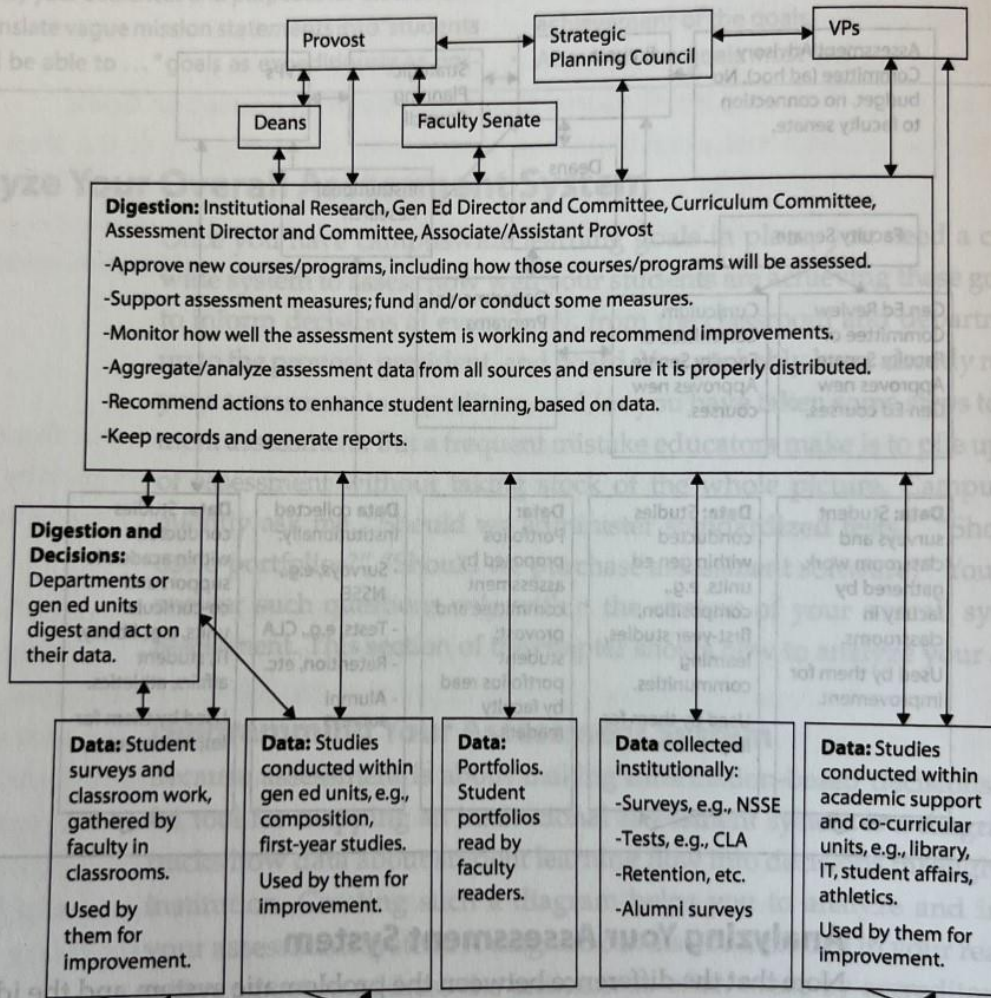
Provost

Strategic Planning Council

VPs

Deans

Faculty Senate

Digestion: Institutional Research, Gen Ed Director and Committee, Curriculum Committee, Assessment Director and Committee, Associate/Assistant Provost

-Approve new courses/programs, including how those courses/programs will be assessed.

-Support assessment measures; fund and/or conduct some measures.

-Monitor how well the assessment system is working and recommend improvements.

-Aggregate/analyze assessment data from all sources and ensure it is properly distributed.

-Recommend actions to enhance student learning, based on data.

-Keep records and generate reports.

Digestion and Decisions: Departments or gen ed units digest and act on their data.

Data: Student surveys and classroom work, gathered by faculty in classrooms.

Used by them for improvement.

Data: Studies conducted within gen ed units, e.g., composition, first-year studies.

Used by them for improvement.

Data: Portfolios. Student portfolios read by faculty readers.

Data collected institutionally:

-Surveys, e.g., NSSE

-Tests, e.g., CLA

-Retention, etc.

-Alumni surveys

Data: Studies conducted within academic support and co-curricular units, e.g., library, IT, student affairs, athletics.

Used by them for improvement.